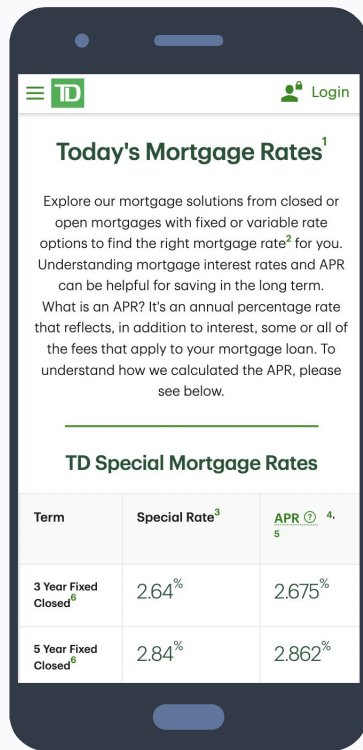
TD

Login

Today's Mortgage Rates$^{1}$

Explore our mortgage solutions from closed or open mortgages with fixed or variable rate options to find the right mortgage rate$^{2}$ for you. Understanding mortgage interest rates and APR can be helpful for saving in the long term. What is an APR? It's an annual percentage rate that reflects, in addition to interest, some or all of the fees that apply to your mortgage loan. To understand how we calculated the APR, please see below.

TD Special Mortgage Rates

| Term | Special Rate$^{3}$ | APR ? $^{4, 5}$ |
|---|---|---|
| 3 Year Fixed Closed$^{6}$ | 2.64$^{\%}$ | 2.675$^{\%}$ |
| 5 Year Fixed Closed$^{6}$ | 2.84$^{\%}$ | 2.862$^{\%}$ |